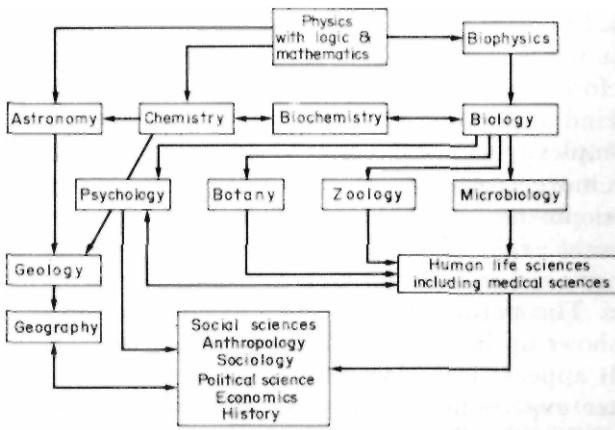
Physics with logic & mathematics

Biophysics

Astronomy

Chemistry

Biochemistry

Biology

Psychology

Botany

Zoology

Microbiology

Geology

Human life sciences including medical sciences

Geography

Social sciences
Anthropology
Sociology
Political science
Economics
History